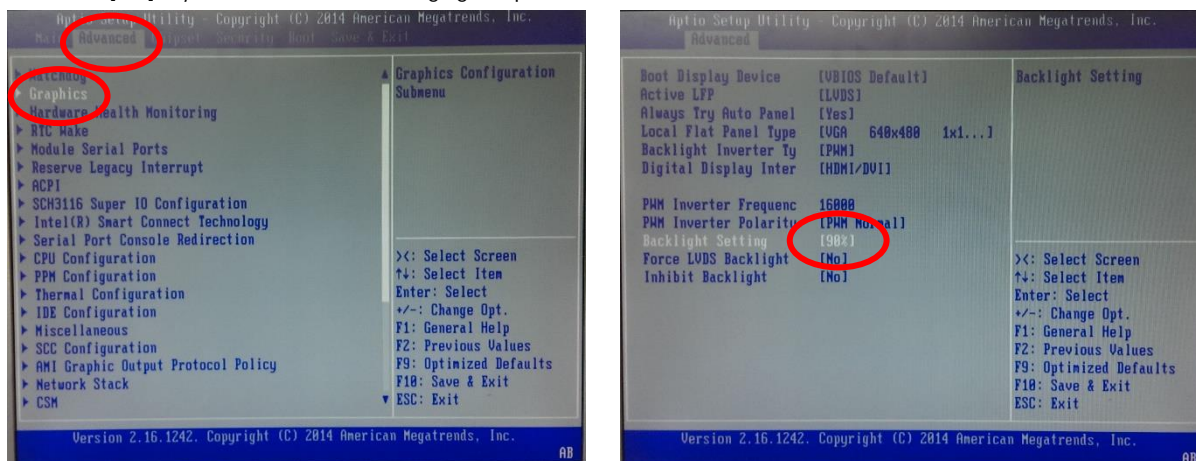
Aptio Setup Utility - Copyright (C) 2014 American Megatrends, Inc.
Main Advanced Chipset Security Boot Save & Exit

▶ Watchdog
▶ Graphics
▶ Hardware Health Monitoring
▶ RTC Wake
▶ Module Serial Ports
▶ Reserve Legacy Interrupt
▶ ACPI
▶ SCH3116 Super IO Configuration
▶ Intel(R) Smart Connect Technology
▶ Serial Port Console Redirection
▶ CPU Configuration
▶ PPM Configuration
▶ Thermal Configuration
▶ IDE Configuration
▶ Miscellaneous
▶ SCC Configuration
▶ AMI Graphic Output Protocol Policy
▶ Network Stack
▶ CSM

Graphics Configuration Submenu

><: Select Screen
↑↓: Select Item
Enter: Select
+/-: Change Opt.
F1: General Help
F2: Previous Values
F9: Optimized Defaults
F10: Save & Exit
ESC: Exit

Version 2.16.1242. Copyright (C) 2014 American Megatrends, Inc.
AB

Aptio Setup Utility - Copyright (C) 2014 American Megatrends, Inc.
Advanced

| | |
|---|---|
| Boot Display Device | [VBIOS Default] |
| Active LFP | [LVDS] |
| Always Try Auto Panel | [Yes] |
| Local Flat Panel Type | [VGA 640x480 1x1...] |
| Backlight Inverter Ty | [PWM] |
| Digital Display Inter | [HDMI/DVI] |
| PWM Inverter Frequenc | 16000 |
| PWM Inverter Polarity | [PWM Normal] |
| Backlight Setting | [90%] |
| Force LVDS Backlight | [No] |
| Inhibit Backlight | [No] |

Backlight Setting

><: Select Screen
↑↓: Select Item
Enter: Select
+/-: Change Opt.
F1: General Help
F2: Previous Values
F9: Optimized Defaults
F10: Save & Exit
ESC: Exit

Version 2.16.1242. Copyright (C) 2014 American Megatrends, Inc.
AB